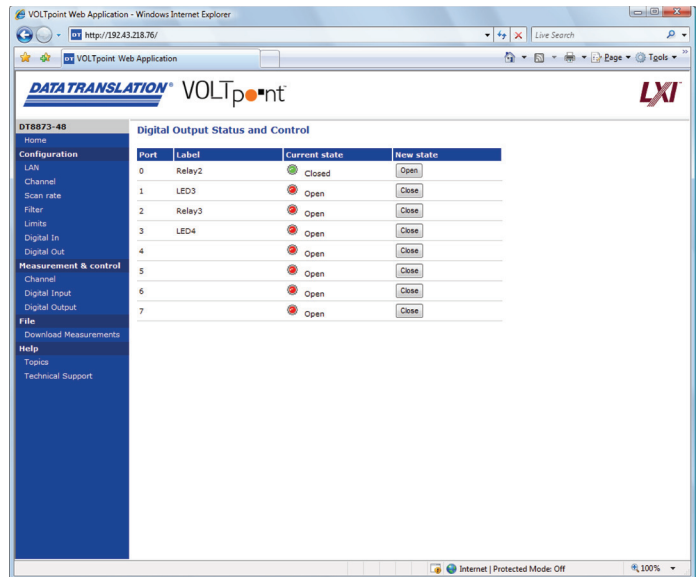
VOLTpoint Web Application - Windows Internet Explorer

http://192.43.218.76/

Live Search

VOLTpoint Web Application

Page ▾ Tools ▾

DATA TRANSLATION® VOLTpoint

LXI

DT8873-48
Home
Configuration
LAN
Channel
Scan rate
Filter
Limits
Digital In
Digital Out
Measurement & control
Channel
Digital Input
Digital Output
File
Download Measurements
Help
Topics
Technical Support

Digital Output Status and Control

| Port | Label | Current state | New state |
|---|---|---|---|
| 0 | Relay2 | Closed | Open |
| 1 | LED3 | Open | Close |
| 2 | Relay3 | Open | Close |
| 3 | LED4 | Open | Close |
| 4 | | Open | Close |
| 5 | | Open | Close |
| 6 | | Open | Close |
| 7 | | Open | Close |

Internet | Protected Mode: Off

100%